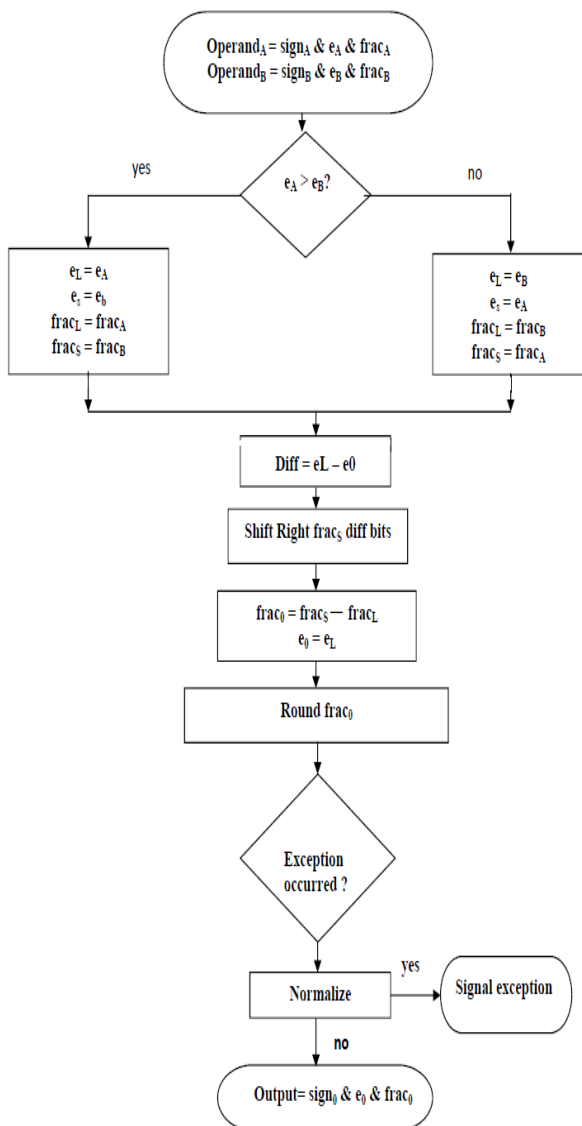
Operand$_A$ = sign$_A$ & e$_A$ & frac$_A$
Operand$_B$ = sign$_B$ & e$_B$ & frac$_B$

yes

e$_A$ > e$_B$?

no

e$_L$ = e$_A$
e$_s$ = e$_b$
frac$_L$ = frac$_A$
frac$_S$ = frac$_B$

e$_L$ = e$_B$
e$_s$ = e$_A$
frac$_L$ = frac$_B$
frac$_S$ = frac$_A$

Diff = eL – e0

Shift Right frac$_S$ diff bits

frac$_0$ = frac$_S$ — frac$_L$
e$_0$ = e$_L$

Round frac$_0$

Exception occurred ?

yes

Normalize

Signal exception

no

Output= sign$_0$ & e$_0$ & frac$_0$